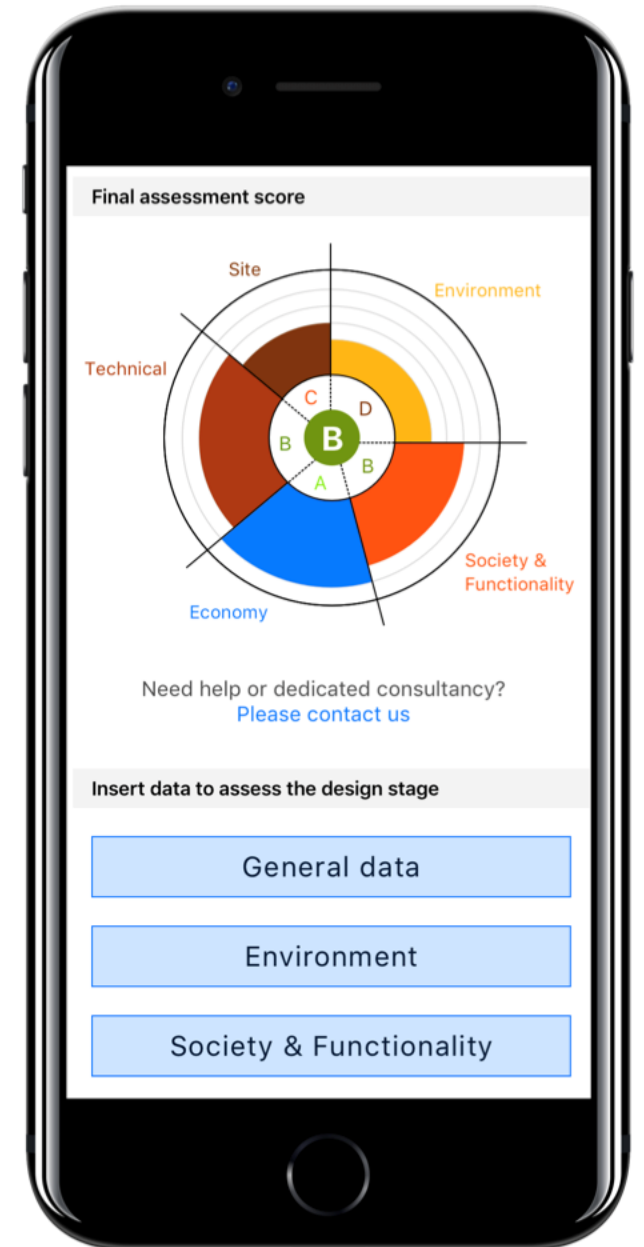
Final assessment score

Site

Environment

Technical

C

D

B

B

B

A

Society & Functionality

Economy

Need help or dedicated consultancy?
Please contact us

Insert data to assess the design stage

General data

Environment

Society & Functionality